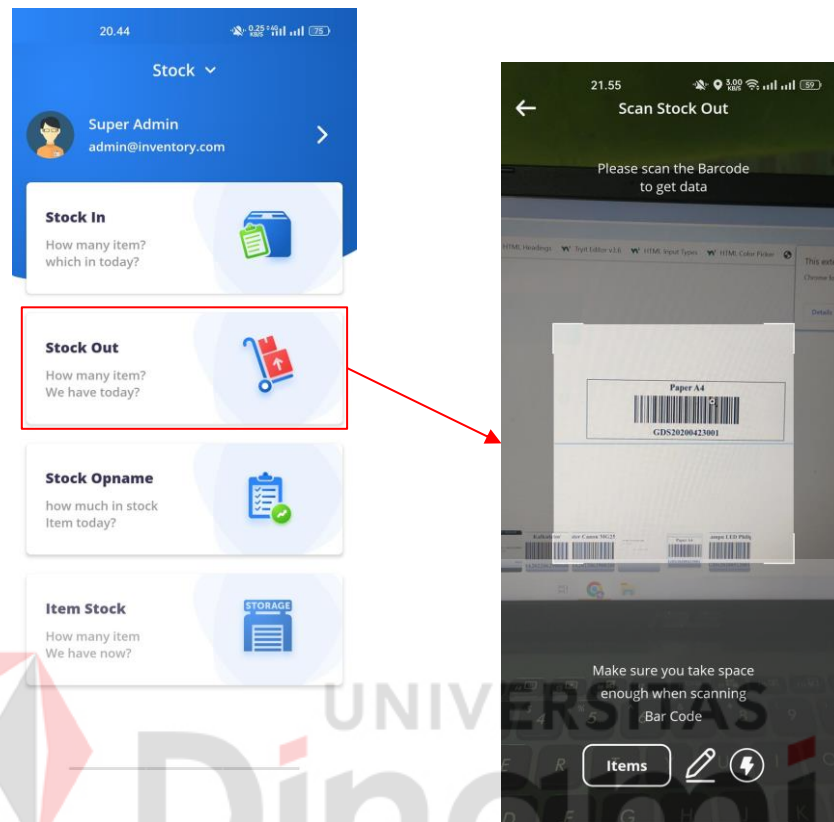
20.44

Stock

Super Admin
admin@inventory.com

Stock In
How many item? which in today?

Stock Out
How many item? We have today?

Stock Opname
how much in stock Item today?

Item Stock
How many item We have now?

STORAGE

21.55

Scan Stock Out

Please scan the Barcode to get data

HTML Headings   Tryit Editor v3.6   HTML Input Types   HTML Color Picker

Paper A4
GDS20200423001

Make sure you take space enough when scanning Bar Code

Items

UNIVERSITAS
Dinamika